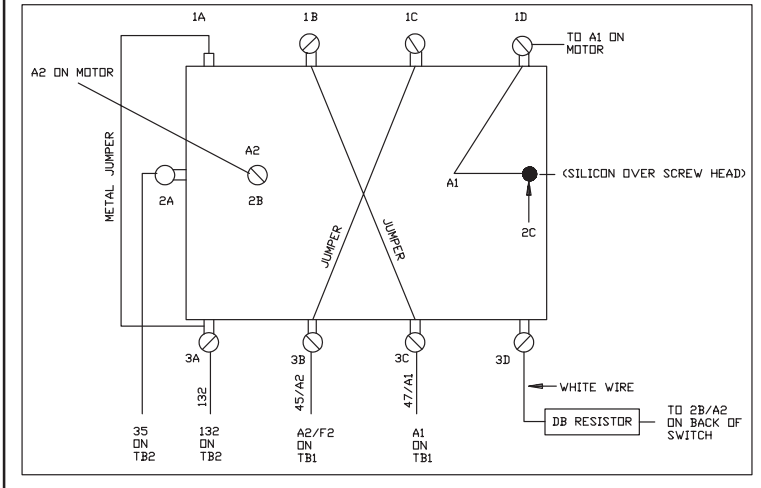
1A
1B
1C
1D
TO A1 ON MOTOR

A2 ON MOTOR

METAL JUMPER

A2
2B

2A

A1
(SILICON OVER SCREW HEAD)

2C

JUMPER
JUMPER

3A
3B
3C
3D

132
45/A2
47/A1

WHITE WIRE

35 ON TB2
132 ON TB2
A2/F2 ON TB1
A1 ON TB1

DB RESISTOR
TO 2B/A2 ON BACK OF SWITCH